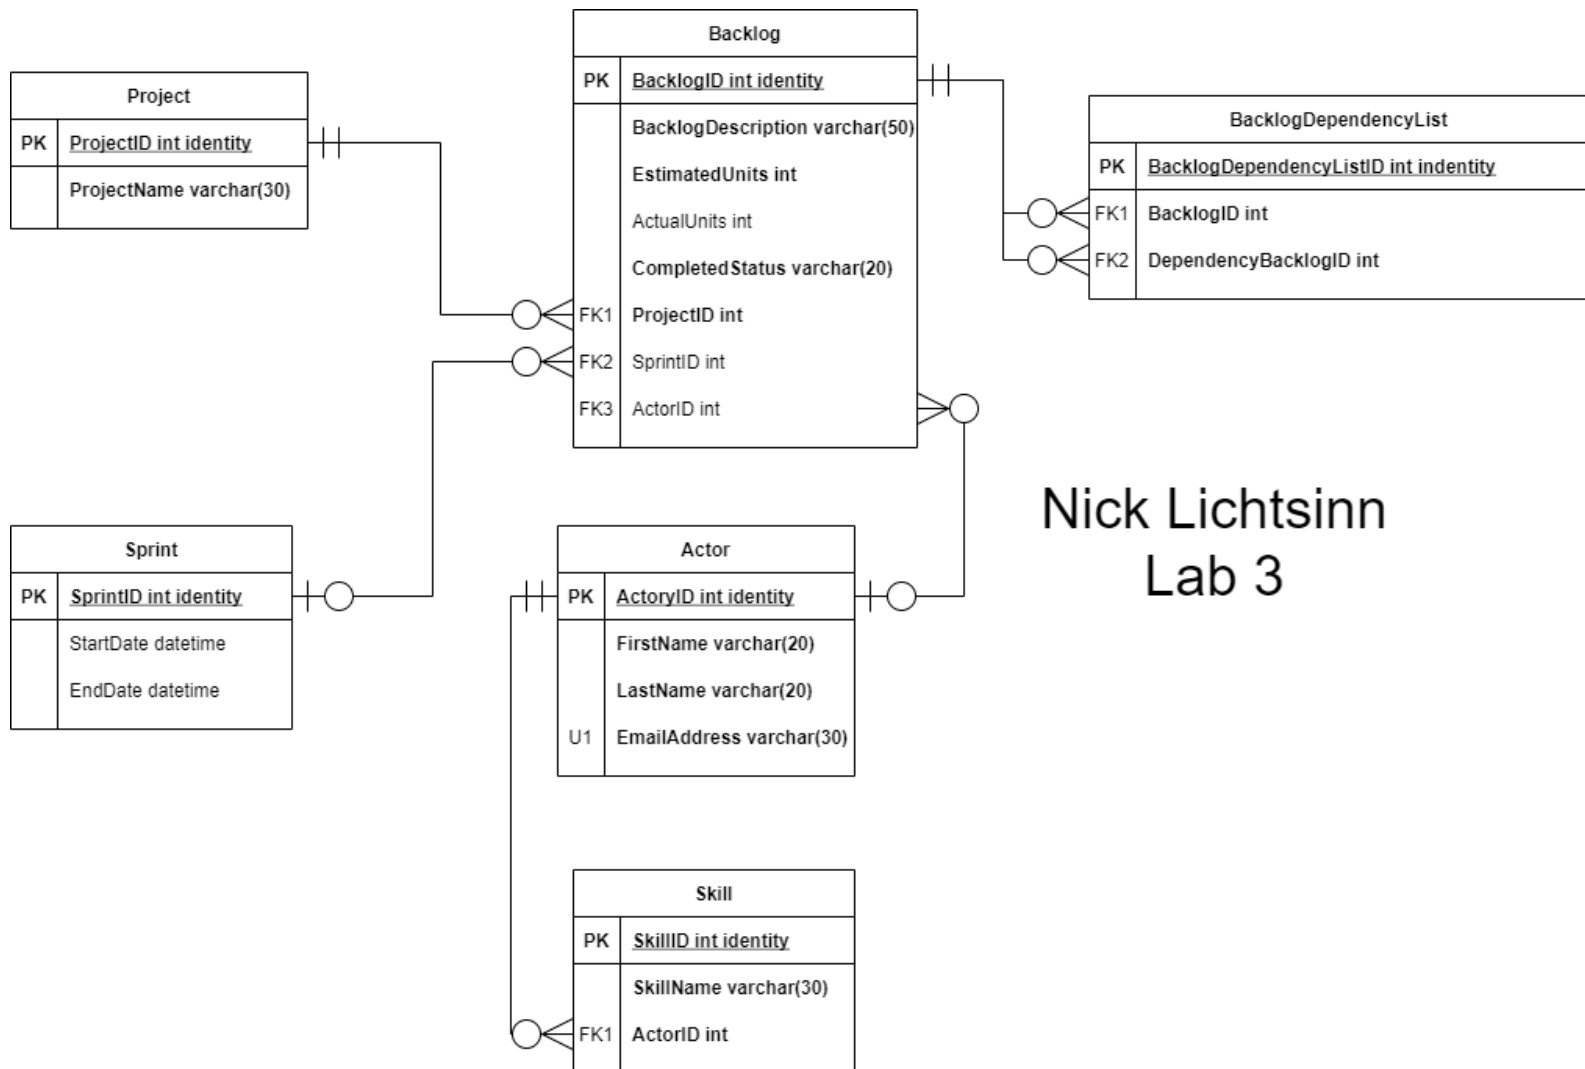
Backlog

| PK | BacklogID int identity |
|---|---|
| | BacklogDescription varchar(50) |
| | EstimatedUnits int |
| | ActualUnits int |
| | CompletedStatus varchar(20) |
| FK1 | ProjectID int |
| FK2 | SprintID int |
| FK3 | ActorID int |

Project

| PK | ProjectID int identity |
|---|---|
| | ProjectName varchar(30) |

BacklogDependencyList

| PK | BacklogDependencyListID int indentity |
|---|---|
| FK1 | BacklogID int |
| FK2 | DependencyBacklogID int |

Sprint

| PK | SprintID int identity |
|---|---|
| | StartDate datetime |
| | EndDate datetime |

Actor

| PK | ActoryID int identity |
|---|---|
| | FirstName varchar(20) |
| | LastName varchar(20) |
| U1 | EmailAddress varchar(30) |

Nick Lichtsinn
Lab 3

Skill

| PK | SkillID int identity |
|---|---|
| | SkillName varchar(30) |
| FK1 | ActorID int |